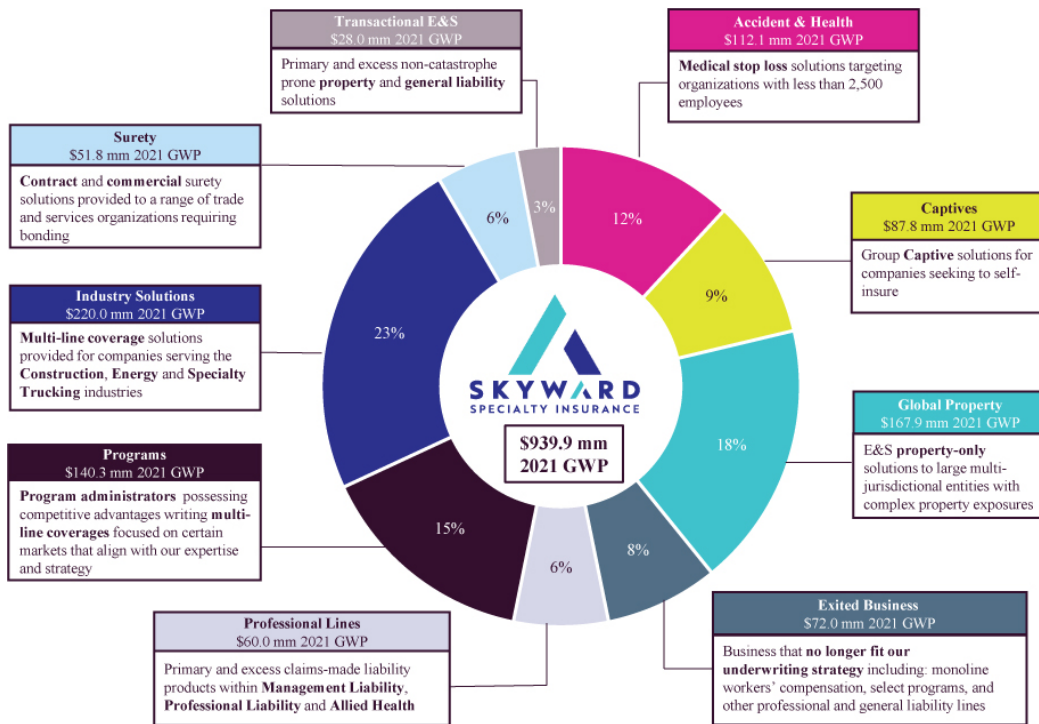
Transactional E&S
\$28.0 mm 2021 GWP

Primary and excess non-catastrophe prone property and general liability solutions

Accident & Health
\$112.1 mm 2021 GWP

Medical stop loss solutions targeting organizations with less than 2,500 employees

Surety
\$51.8 mm 2021 GWP

Contract and commercial surety solutions provided to a range of trade and services organizations requiring bonding

Captives
\$87.8 mm 2021 GWP

Group Captive solutions for companies seeking to self-insure

Industry Solutions
\$220.0 mm 2021 GWP

Multi-line coverage solutions provided for companies serving the Construction, Energy and Specialty Trucking industries

Global Property
\$167.9 mm 2021 GWP

E&S property-only solutions to large multi-jurisdictional entities with complex property exposures

Programs
\$140.3 mm 2021 GWP

Program administrators possessing competitive advantages writing multi-line coverages focused on certain markets that align with our expertise and strategy

3%
12%
9%
18%
8%
6%
15%
23%
6%

SKYWARD
SPECIALTY INSURANCE

\$939.9 mm
2021 GWP

Professional Lines
\$60.0 mm 2021 GWP

Primary and excess claims-made liability products within Management Liability, Professional Liability and Allied Health

Exited Business
\$72.0 mm 2021 GWP

Business that no longer fit our underwriting strategy including: monoline workers' compensation, select programs, and other professional and general liability lines